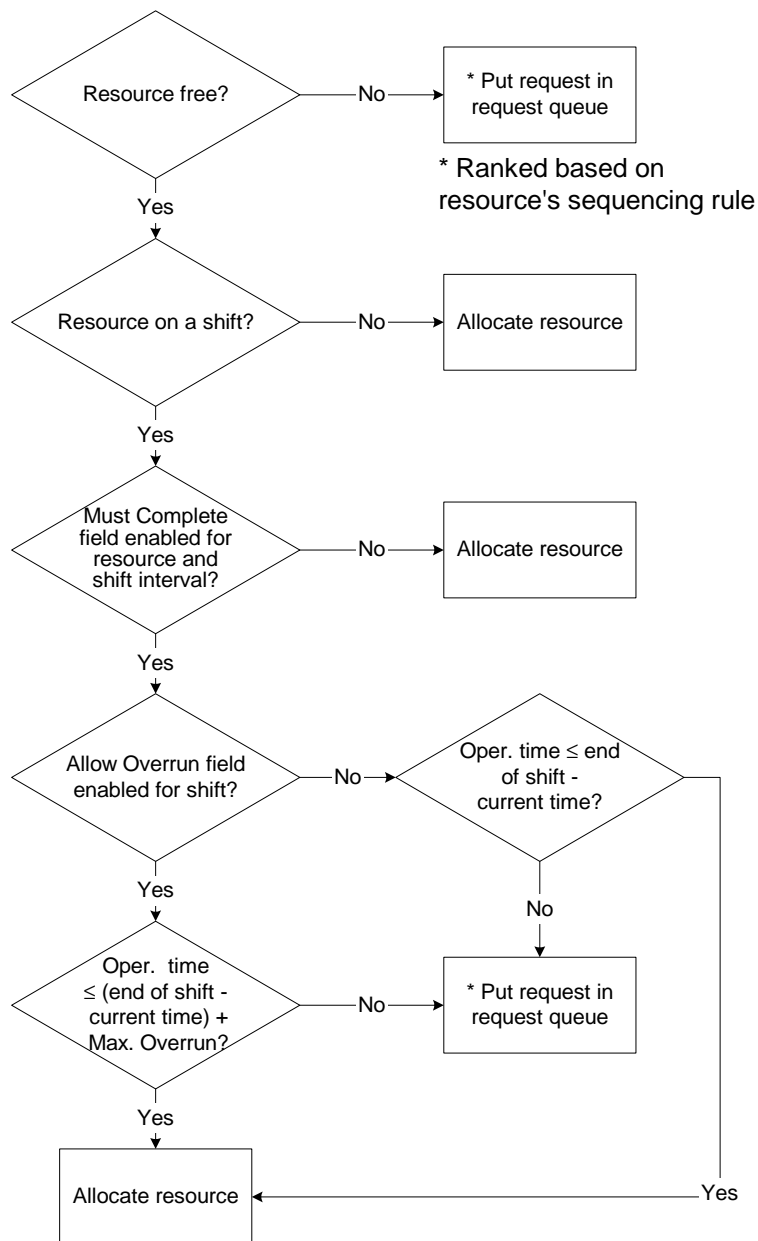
Resource free?

No

* Put request in request queue

* Ranked based on resource's sequencing rule

Yes

Resource on a shift?

No

Allocate resource

Yes

Must Complete field enabled for resource and shift interval?

No

Allocate resource

Yes

Allow Overrun field enabled for shift?

No

Oper. time ≤ end of shift - current time?

No

Yes

Oper. time ≤ (end of shift - current time) + Max. Overrun?

No

* Put request in request queue

Yes

Allocate resource

Yes